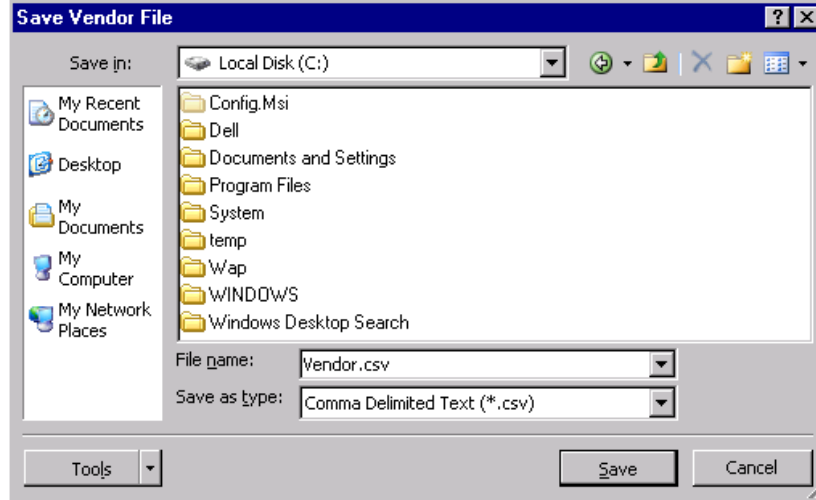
Save Vendor File

?

Save in: Local Disk (C:)

My Recent Documents
Desktop
My Documents
My Computer
My Network Places

Config.Msi
Dell
Documents and Settings
Program Files
System
temp
Wap
WINDOWS
Windows Desktop Search

File name: Vendor.csv
Save as type: Comma Delimited Text (*.csv)

Tools
Save
Cancel